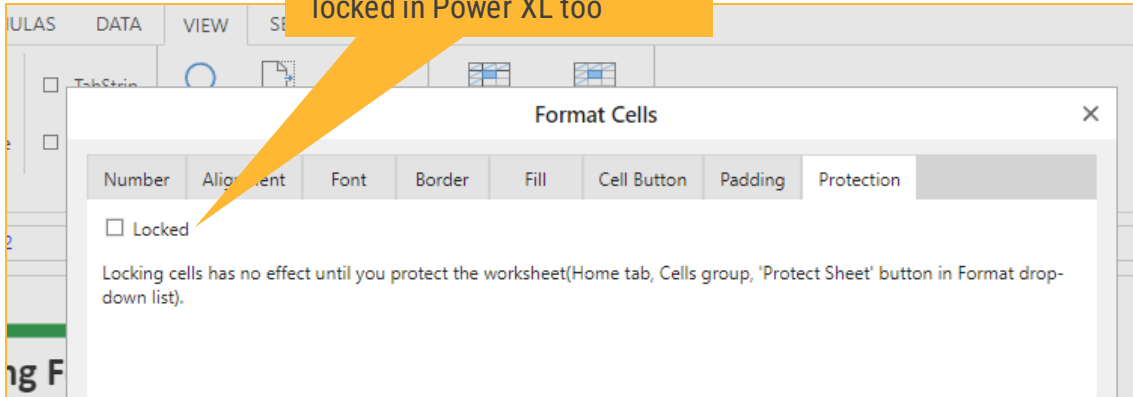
ULAS DATA VIEW SE

locked in Power XL too

TabStrip

Format Cells

×

Number | Alignment | Font | Border | Fill | Cell Button | Padding | Protection

☐ Locked

Locking cells has no effect until you protect the worksheet(Home tab, Cells group, 'Protect Sheet' button in Format drop-down list).

ng F